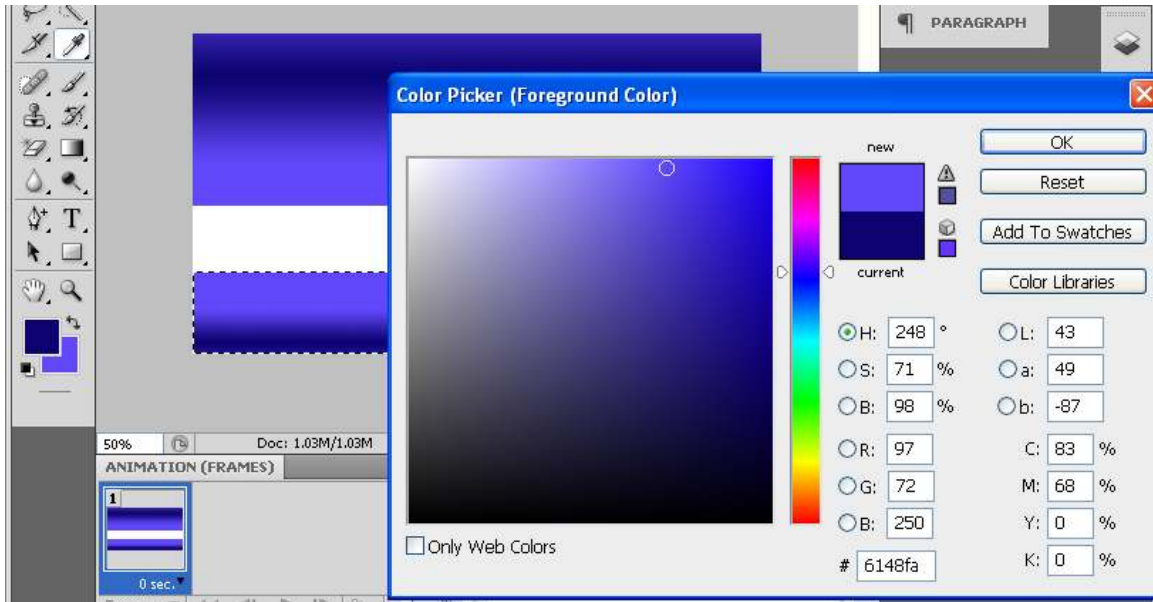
PARAGRAPH

Color Picker (Foreground Color)

new

current

OK

Reset

Add To Swatches

Color Libraries

H: 248 °

S: 71 %

B: 98 %

R: 97

G: 72

B: 250

L: 43

a: 49

b: -87

C: 83 %

M: 68 %

Y: 0 %

K: 0 %

# 6148fa

Only Web Colors

50%

Doc: 1.03M/1.03M

ANIMATION (FRAMES)

1

0 sec.